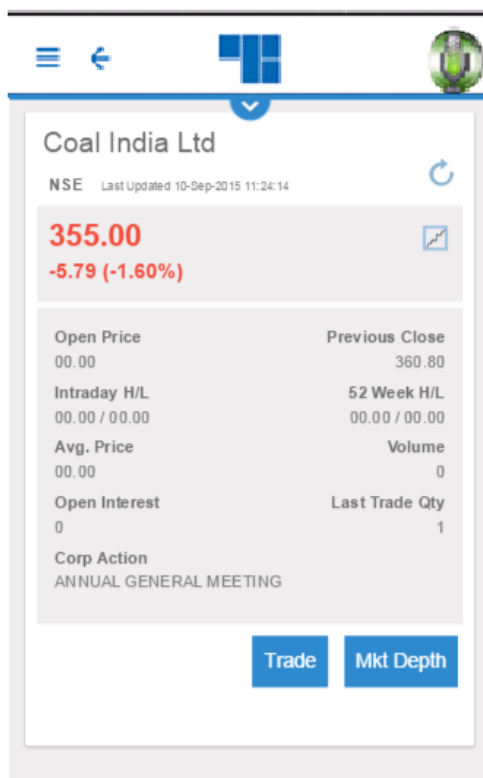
Coal India Ltd

NSE Last Updated 10-Sep-2015 11:24:14

355.00
-5.79 (-1.60%)

Open Price
00.00

Previous Close
360.80

Intraday H/L
00.00 / 00.00

52 Week H/L
00.00 / 00.00

Avg. Price
00.00

Volume
0

Open Interest
0

Last Trade Qty
1

Corp Action
ANNUAL GENERAL MEETING

Trade

Mkt Depth